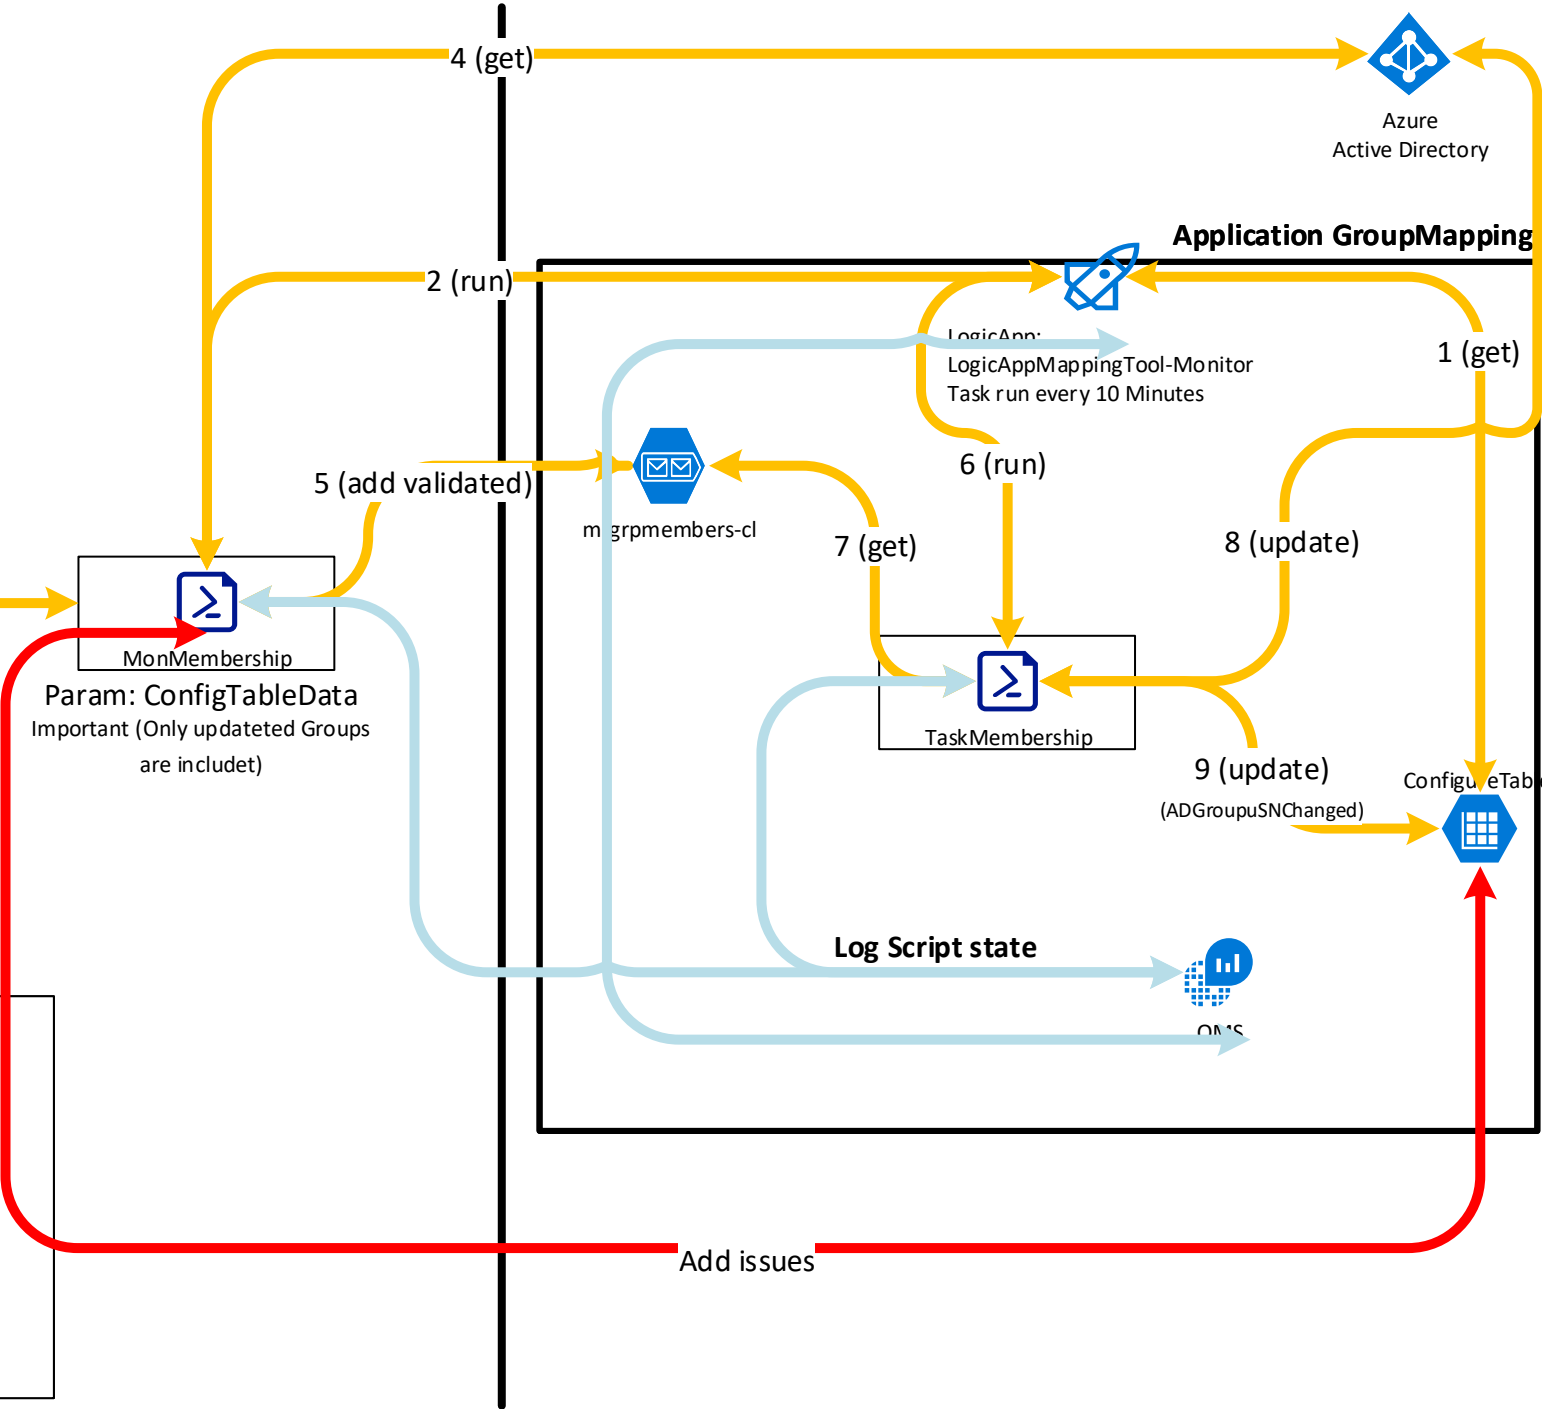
4 (get)

Azure
Active Directory

Application GroupMapping

2 (run)

LogicApp:
LogicAppMappingTool-Monitor
Task run every 10 Minutes

1 (get)

5 (add validated)

m grpmembers-cl

6 (run)

7 (get)

8 (update)

MonMembership

Param: ConfigTableData
Important (Only updateted Groups are includet)

TaskMembership

9 (update)
(ADGroupuSNChanged)

Configu eTab

Log Script state

OMS

Add issues